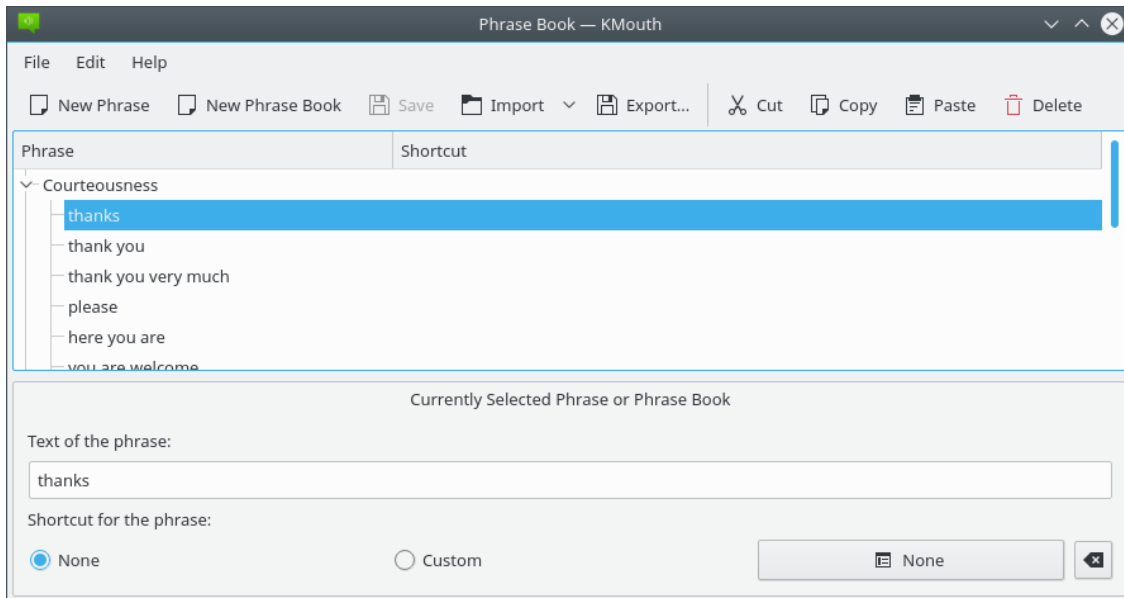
Phrase Book — KMouth

File Edit Help

New Phrase New Phrase Book Save Import Export... Cut Copy Paste Delete

| Phrase | Shortcut |
|---|---|
| Courteousness | |
| thanks | |
| thank you | |
| thank you very much | |
| please | |
| here you are | |
| you are welcome | |

Currently Selected Phrase or Phrase Book

Text of the phrase:

thanks

Shortcut for the phrase:

None Custom None